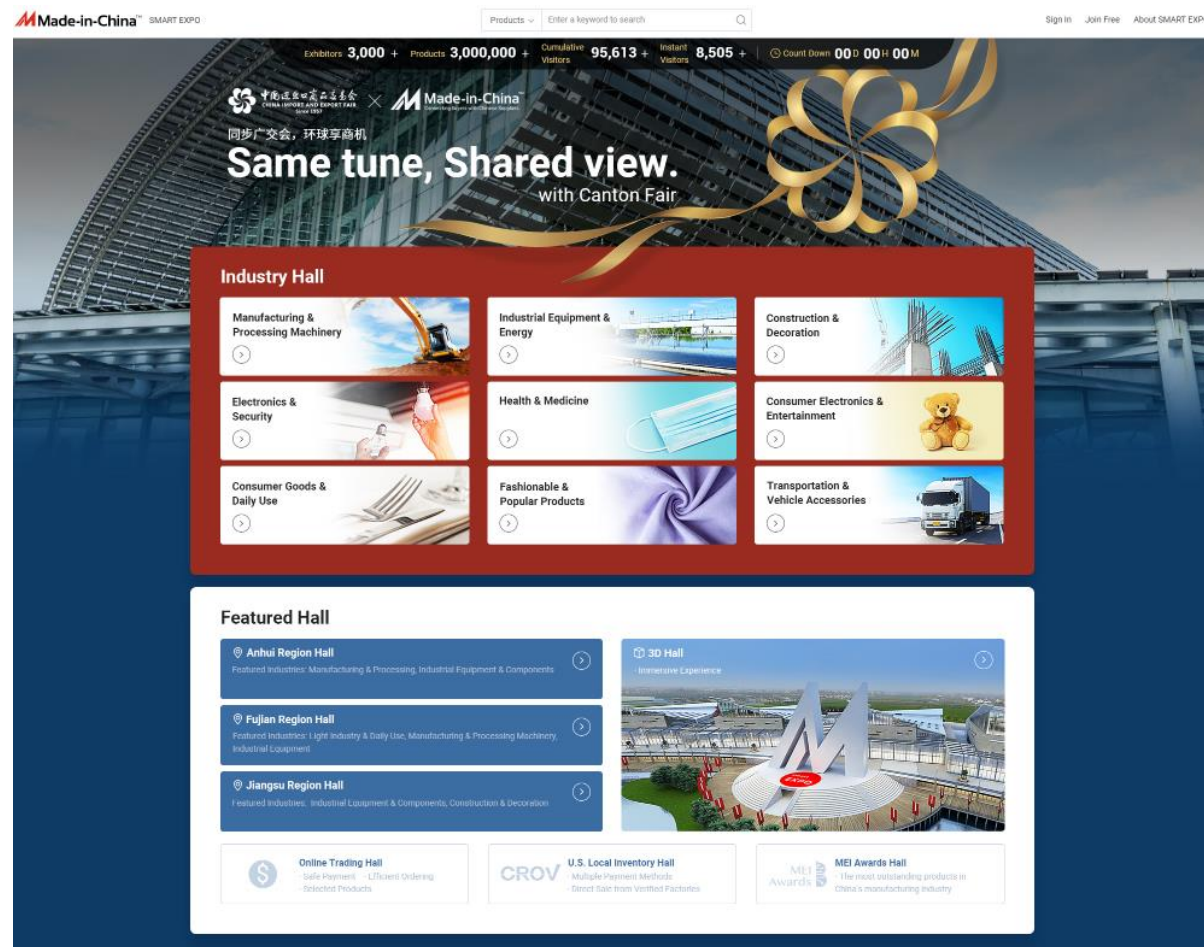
Made-in-China™ SMART EXPO

Products ⌵ Enter a keyword to search

Sign In Join Free About SMART EXP

Exhibitors 3,000 + Products 3,000,000 + Cumulative Visitors 95,613 + Instant Visitors 8,505 + Count Down 00 D 00 H 00 M

中国进出口商品交易会 CHINA IMPORT AND EXPORT FAIR Since 1957 × Made-in-China

同步广交会，环球享商机

Same tune, Shared view.

with Canton Fair

Industry Hall

Manufacturing & Processing Machinery

Industrial Equipment & Energy

Construction & Decoration

Electronics & Security

Health & Medicine

Consumer Electronics & Entertainment

Consumer Goods & Daily Use

Fashionable & Popular Products

Transportation & Vehicle Accessories

Featured Hall

Anhui Region Hall

Featured Industries: Manufacturing & Processing, Industrial Equipment & Components

Fujian Region Hall

Featured Industries: Light Industry & Daily Use, Manufacturing & Processing Machinery, Industrial Equipment

Jiangsu Region Hall

Featured Industries: Industrial Equipment & Components, Construction & Decoration

3D Hall

· Immersive Experience

Online Trading Hall

· Safe Payment · Efficient Ordering

· Selected Products

CROV U.S. Local Inventory Hall

· Multiple Payment Methods

· Direct Sale from Verified Factories

MEI Awards MEI Awards Hall

· The most outstanding products in China's manufacturing industry